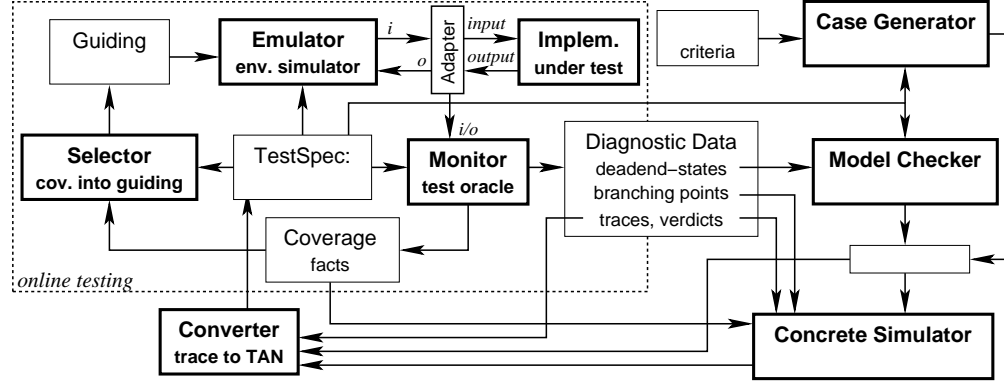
Guiding

Emulator
env. simulator

$i$

$o$

Adapter

input

output

Implem.
under test

criteria

Case Generator

$i/o$

Selector
cov. into guiding

TestSpec:

Monitor
test oracle

Diagnostic Data
deadend–states
branching points
traces, verdicts

Model Checker

Coverage
facts

online testing

Converter
trace to TAN

Concrete Simulator